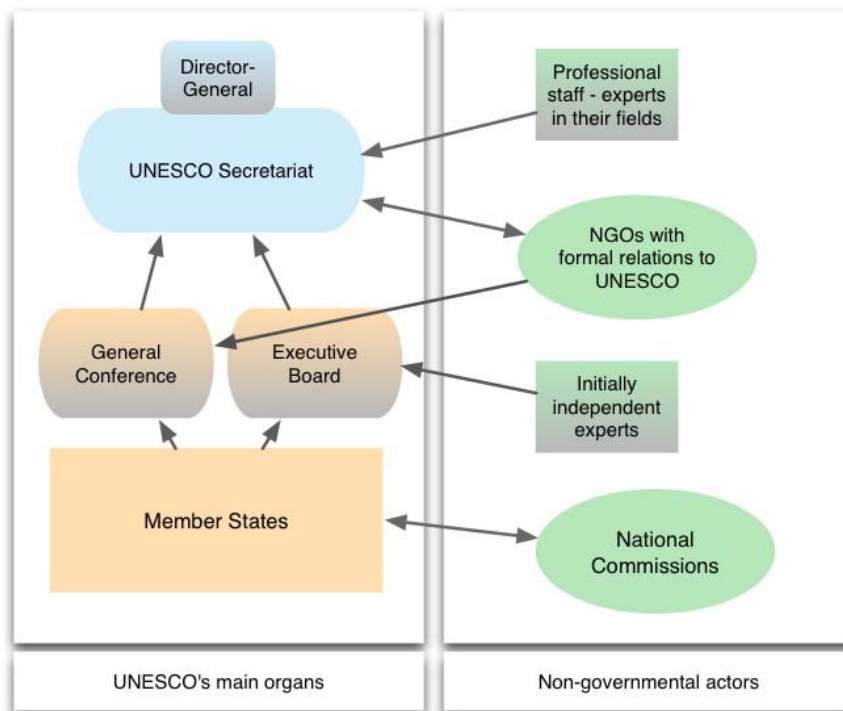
Director-General

UNESCO Secretariat

General Conference

Executive Board

Member States

Professional staff - experts in their fields

NGOs with formal relations to UNESCO

Initially independent experts

National Commissions

UNESCO's main organs

Non-governmental actors